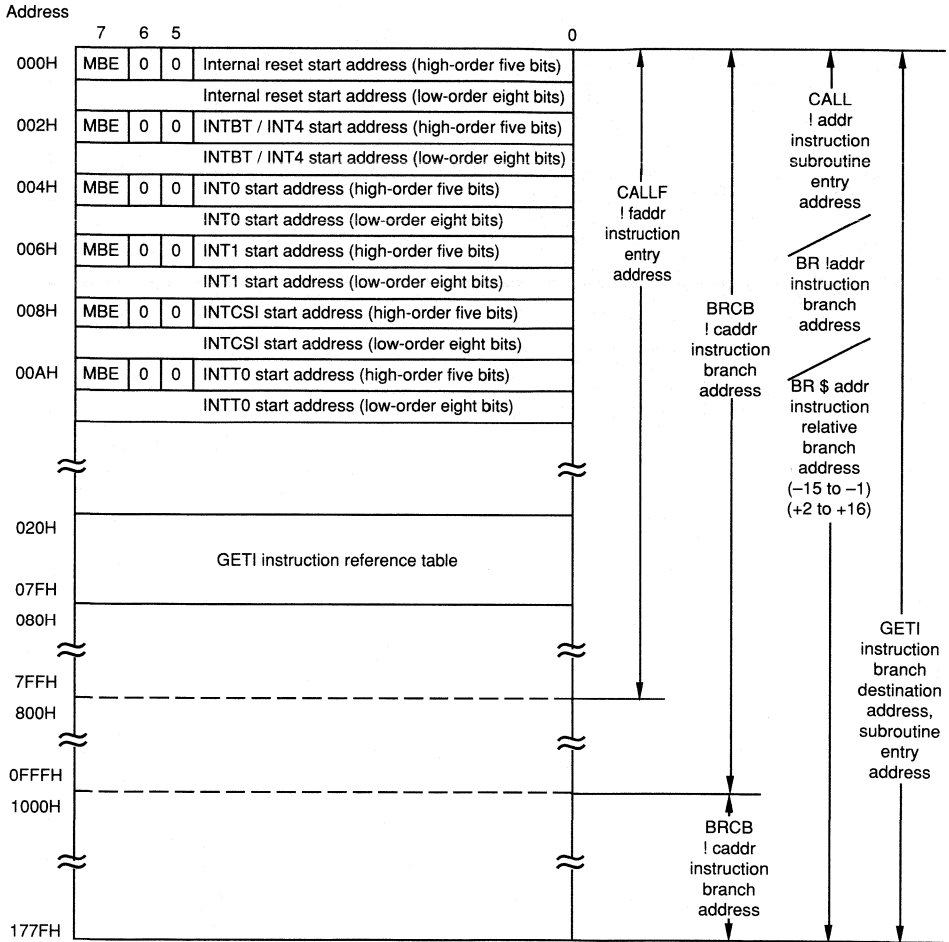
Address

7 6 5 0

000H MBE 0 0 Internal reset start address (high-order five bits)
Internal reset start address (low-order eight bits)
002H MBE 0 0 INTBT / INT4 start address (high-order five bits)
INTBT / INT4 start address (low-order eight bits)
004H MBE 0 0 INT0 start address (high-order five bits)
INT0 start address (low-order eight bits)
006H MBE 0 0 INT1 start address (high-order five bits)
INT1 start address (low-order eight bits)
008H MBE 0 0 INTCSI start address (high-order five bits)
INTCSI start address (low-order eight bits)
00AH MBE 0 0 INTT0 start address (high-order five bits)
INTT0 start address (low-order eight bits)

020H
GETI instruction reference table
07FH
080H

7FFH
800H

0FFFH
1000H

177FH

CALLF ! faddr instruction entry address

BRCB ! caddr instruction branch address

CALL ! addr instruction subroutine entry address

BR !addr instruction branch address

BR $ addr instruction relative branch address (−15 to −1) (+2 to +16)

GETI instruction branch destination address, subroutine entry address

BRCB ! caddr instruction branch address